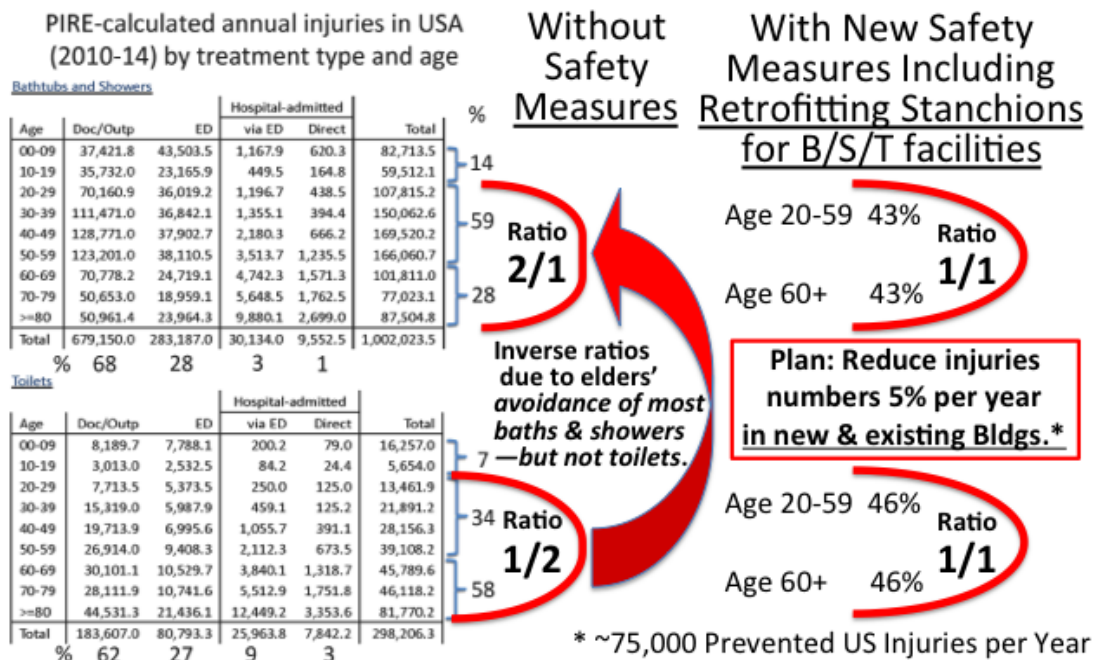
PIRE-calculated annual injuries in USA (2010-14) by treatment type and age

Bathtubs and Showers

| Age | Doc/Outp | ED | Hospital-admitted via ED | Hospital-admitted Direct | Total |
|---|---|---|---|---|---|
| 00-09 | 37,421.8 | 43,503.5 | 1,167.9 | 620.3 | 82,713.5 |
| 10-19 | 35,732.0 | 23,165.9 | 449.5 | 164.8 | 59,512.1 |
| 20-29 | 70,160.9 | 36,019.2 | 1,196.7 | 438.5 | 107,815.2 |
| 30-39 | 111,471.0 | 36,842.1 | 1,355.1 | 394.4 | 150,062.6 |
| 40-49 | 128,771.0 | 37,902.7 | 2,180.3 | 666.2 | 169,520.2 |
| 50-59 | 123,201.0 | 38,110.5 | 3,513.7 | 1,235.5 | 166,060.7 |
| 60-69 | 70,778.2 | 24,719.1 | 4,742.3 | 1,571.3 | 101,811.0 |
| 70-79 | 50,653.0 | 18,959.1 | 5,648.5 | 1,762.5 | 77,023.1 |
| >=80 | 50,961.4 | 23,964.3 | 9,880.1 | 2,699.0 | 87,504.8 |
| Total | 679,150.0 | 283,187.0 | 30,134.0 | 9,552.5 | 1,002,023.5 |

% 68 28 3 1

%
14
59
28

Ratio 2/1

Toilets

| Age | Doc/Outp | ED | Hospital-admitted via ED | Hospital-admitted Direct | Total |
|---|---|---|---|---|---|
| 00-09 | 8,189.7 | 7,788.1 | 200.2 | 79.0 | 16,257.0 |
| 10-19 | 3,013.0 | 2,532.5 | 84.2 | 24.4 | 5,654.0 |
| 20-29 | 7,713.5 | 5,373.5 | 250.0 | 125.0 | 13,461.9 |
| 30-39 | 15,319.0 | 5,987.9 | 459.1 | 125.2 | 21,891.2 |
| 40-49 | 19,713.9 | 6,995.6 | 1,055.7 | 391.1 | 28,156.3 |
| 50-59 | 26,914.0 | 9,408.3 | 2,112.3 | 673.5 | 39,108.2 |
| 60-69 | 30,101.1 | 10,529.7 | 3,840.1 | 1,318.7 | 45,789.6 |
| 70-79 | 28,111.9 | 10,741.6 | 5,512.9 | 1,751.8 | 46,118.2 |
| >=80 | 44,531.3 | 21,436.1 | 12,449.2 | 3,353.6 | 81,770.2 |
| Total | 183,607.0 | 80,793.3 | 25,963.8 | 7,842.2 | 298,206.3 |

% 62 27 9 3

7
34
58

Ratio 1/2

Without Safety Measures

Inverse ratios due to elders' avoidance of most baths & showers —but not toilets.

With New Safety Measures Including Retrofitting Stanchions for B/S/T facilities

Age 20-59 43%
Age 60+ 43%
Ratio 1/1

Plan: Reduce injuries numbers 5% per year in new & existing Bldgs.*

Age 20-59 46%
Age 60+ 46%
Ratio 1/1

* ~75,000 Prevented US Injuries per Year